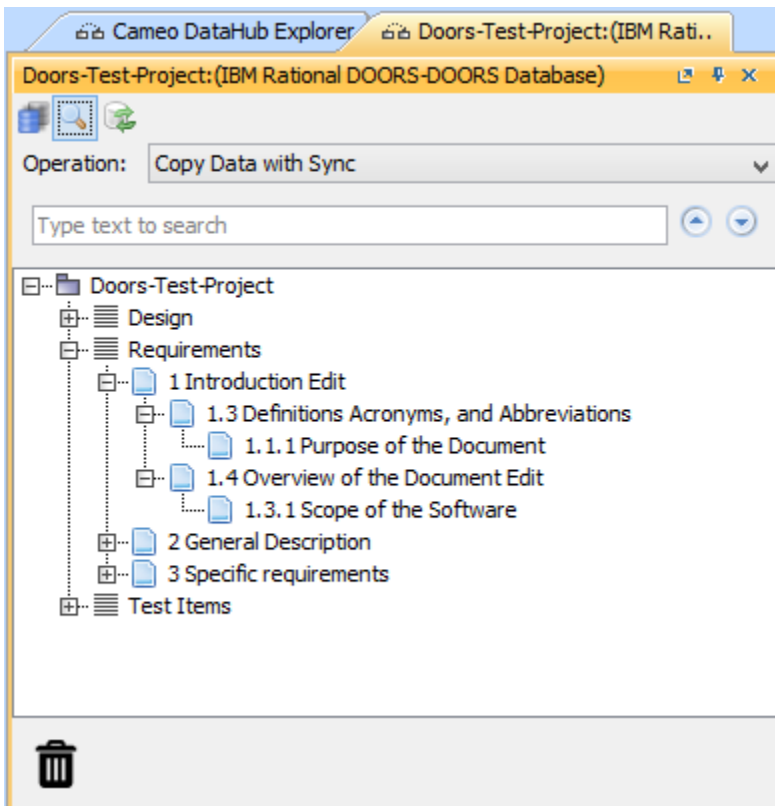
Cameo DataHub Explorer
Doors-Test-Project:(IBM Rati..

Doors-Test-Project:(IBM Rational DOORS-DOORS Database)

Operation: Copy Data with Sync

Type text to search

Doors-Test-Project
Design
Requirements
1 Introduction Edit
1.3 Definitions Acronyms, and Abbreviations
1.1.1 Purpose of the Document
1.4 Overview of the Document Edit
1.3.1 Scope of the Software
2 General Description
3 Specific requirements
Test Items